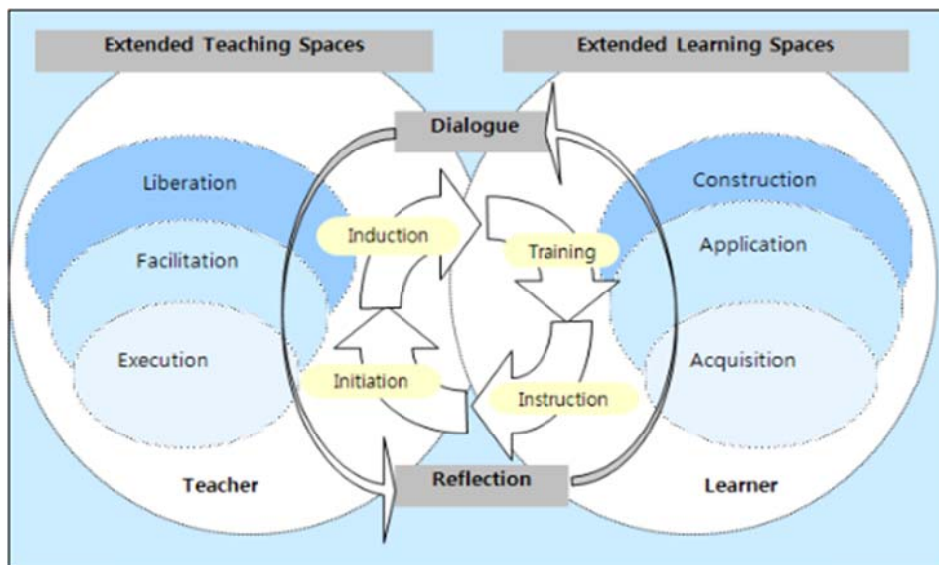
Extended Teaching Spaces

Extended Learning Spaces

Dialogue

Liberation

Facilitation

Execution

Teacher

Induction

Training

Initiation

Instruction

Construction

Application

Acquisition

Learner

Reflection